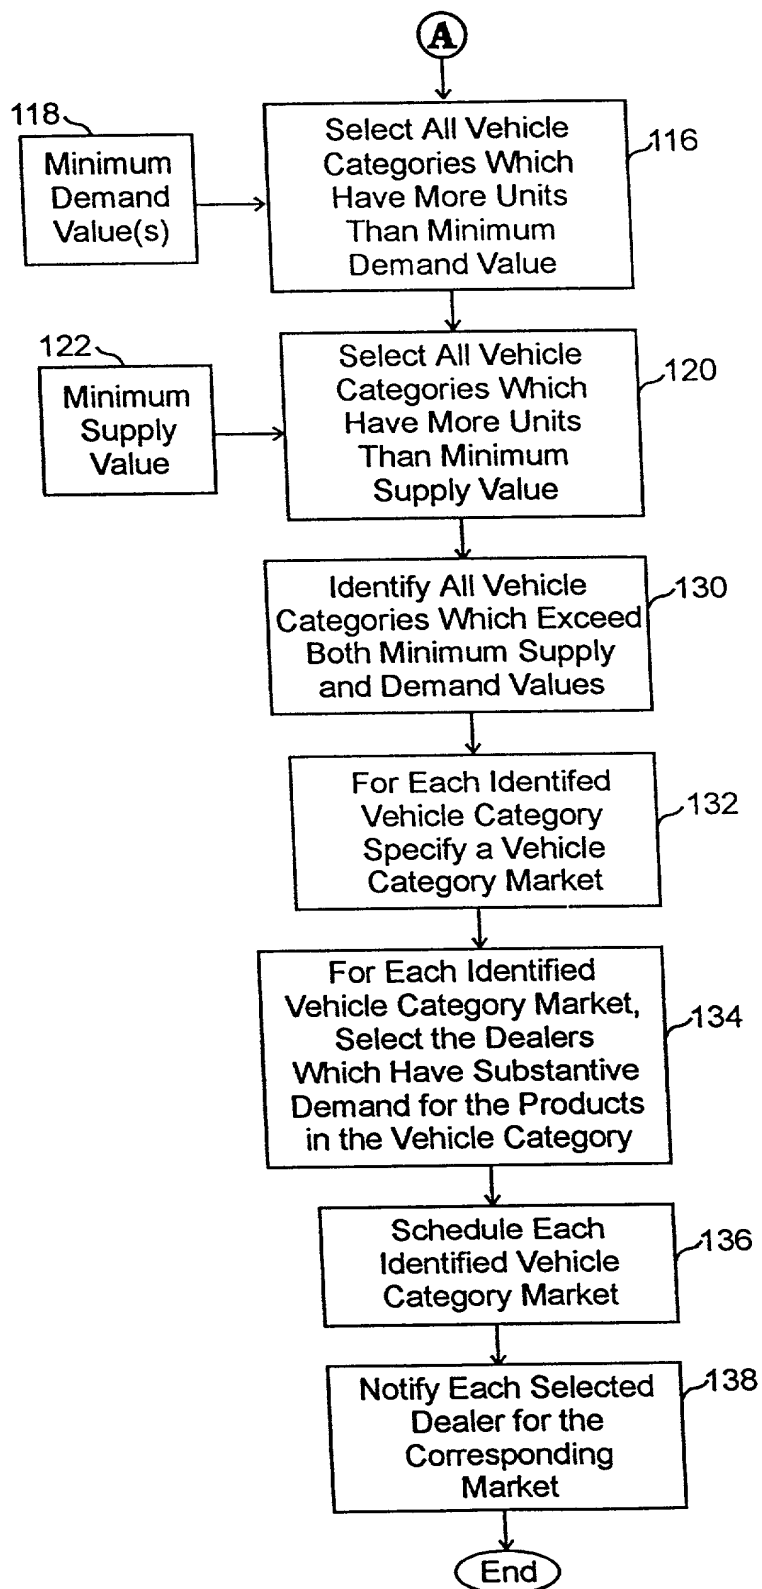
A

118

Minimum Demand Value(s)

Select All Vehicle Categories Which Have More Units Than Minimum Demand Value

116

122

Minimum Supply Value

Select All Vehicle Categories Which Have More Units Than Minimum Supply Value

120

Identify All Vehicle Categories Which Exceed Both Minimum Supply and Demand Values

130

For Each Identifed Vehicle Category Specify a Vehicle Category Market

132

For Each Identified Vehicle Category Market, Select the Dealers Which Have Substantive Demand for the Products in the Vehicle Category

134

Schedule Each Identified Vehicle Category Market

136

Notify Each Selected Dealer for the Corresponding Market

138

End